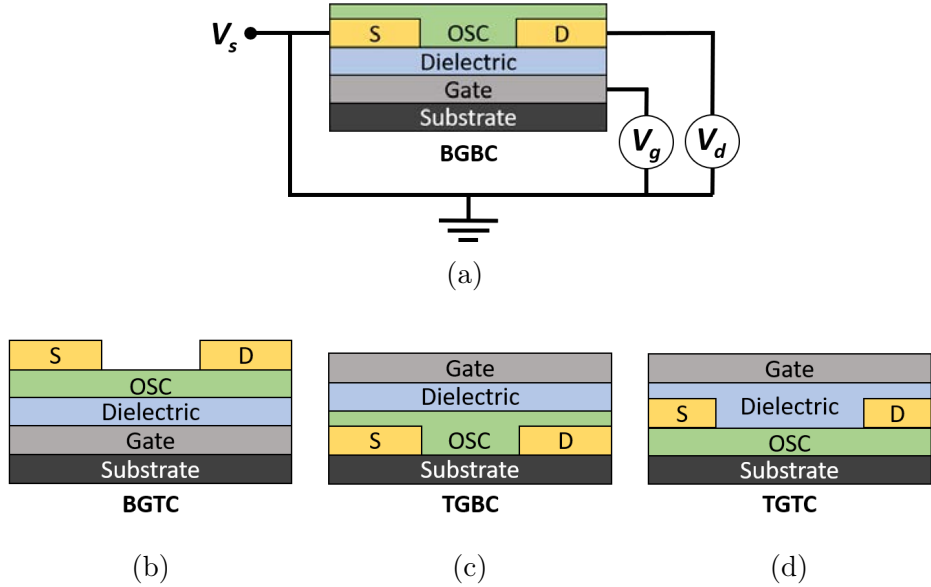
$V_s$

S OSC D

Dielectric

Gate

Substrate

BGBC

$V_g$

$V_d$

(a)

S D

OSC

Dielectric

Gate

Substrate

BGTC

(b)

Gate

Dielectric

S OSC D

Substrate

TGBC

(c)

Gate

S Dielectric D

OSC

Substrate

TGTC

(d)